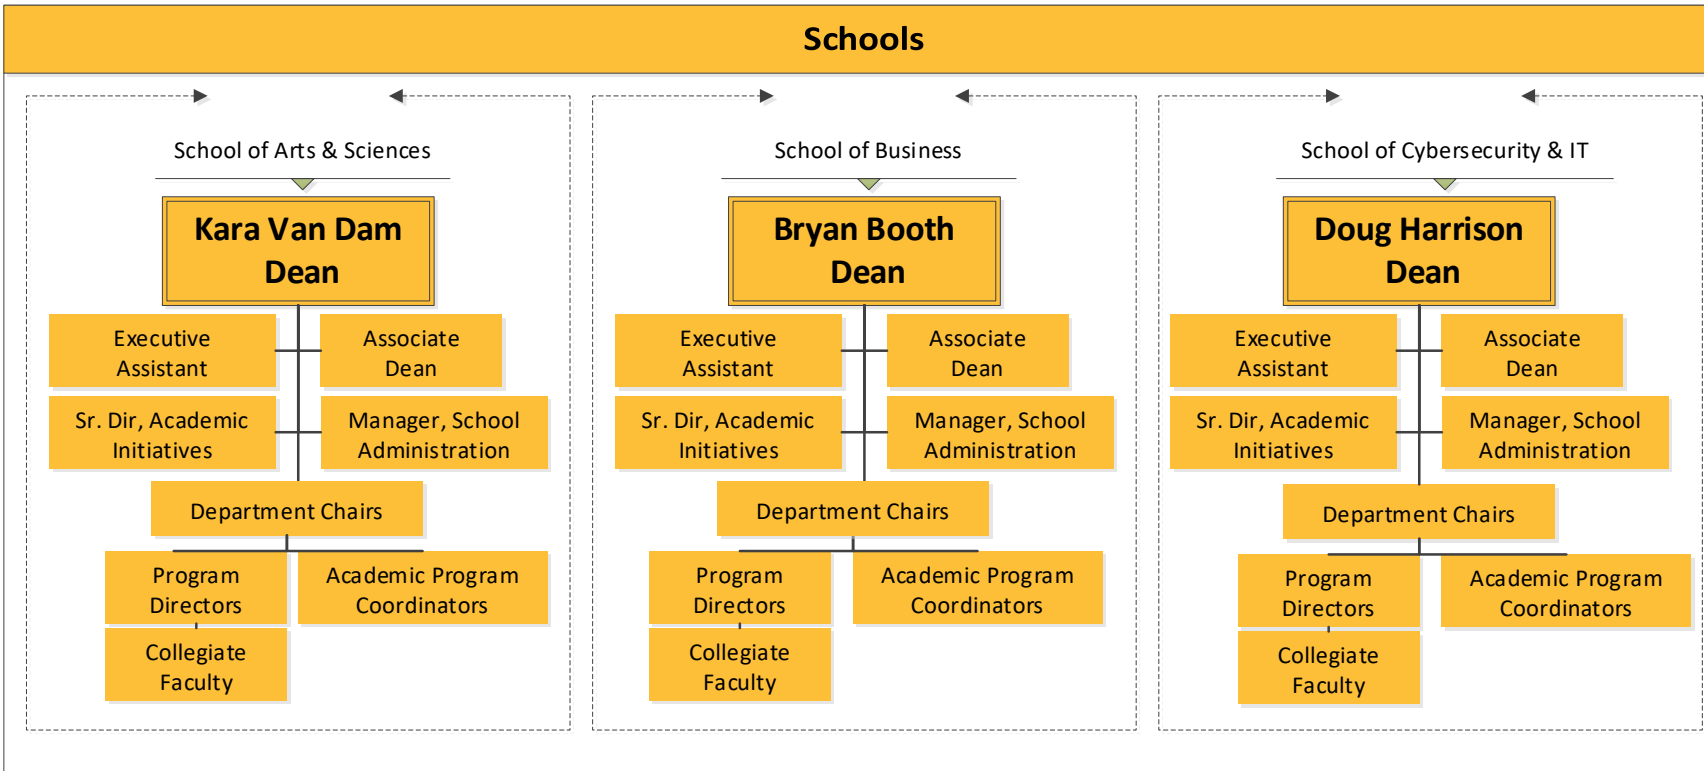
Schools

School of Arts & Sciences

Kara Van Dam
Dean

Executive Assistant

Associate Dean

Sr. Dir, Academic Initiatives

Manager, School Administration

Department Chairs

Program Directors

Academic Program Coordinators

Collegiate Faculty

School of Business

Bryan Booth
Dean

Executive Assistant

Associate Dean

Sr. Dir, Academic Initiatives

Manager, School Administration

Department Chairs

Program Directors

Academic Program Coordinators

Collegiate Faculty

School of Cybersecurity & IT

Doug Harrison
Dean

Executive Assistant

Associate Dean

Sr. Dir, Academic Initiatives

Manager, School Administration

Department Chairs

Program Directors

Academic Program Coordinators

Collegiate Faculty